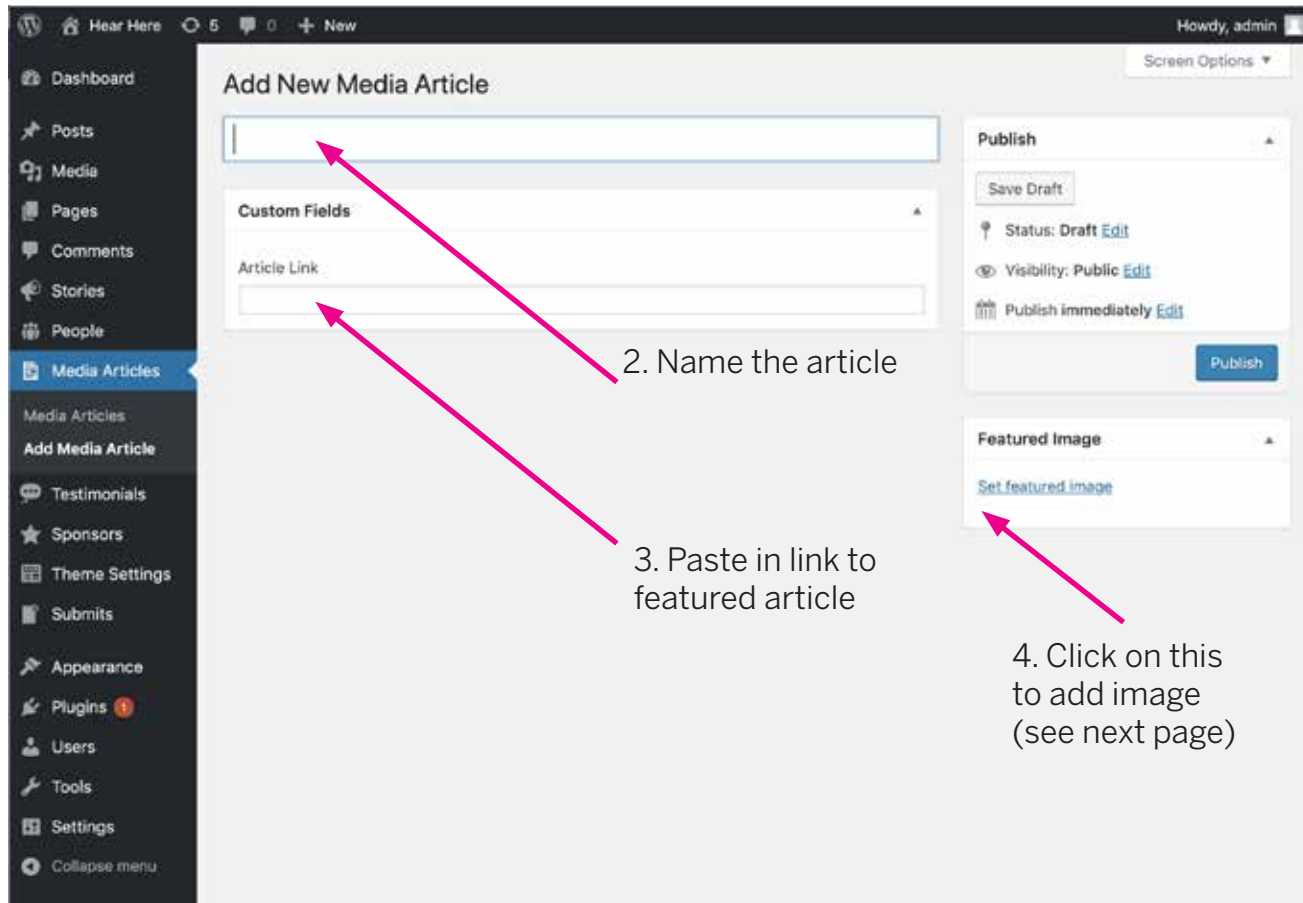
Hear Here 5 0 New

Howdy, admin

Screen Options ▼

Dashboard
Posts
Media
Pages
Comments
Stories
People
Media Articles
Media Articles
Add Media Article
Testimonials
Sponsors
Theme Settings
Submits
Appearance
Plugins 1
Users
Tools
Settings
Collapse menu

Add New Media Article

Custom Fields

Article Link

Publish

Save Draft

Status: Draft Edit

Visibility: Public Edit

Publish immediately Edit

Publish

Featured Image

Set featured image

2. Name the article

3. Paste in link to featured article

4. Click on this to add image (see next page)